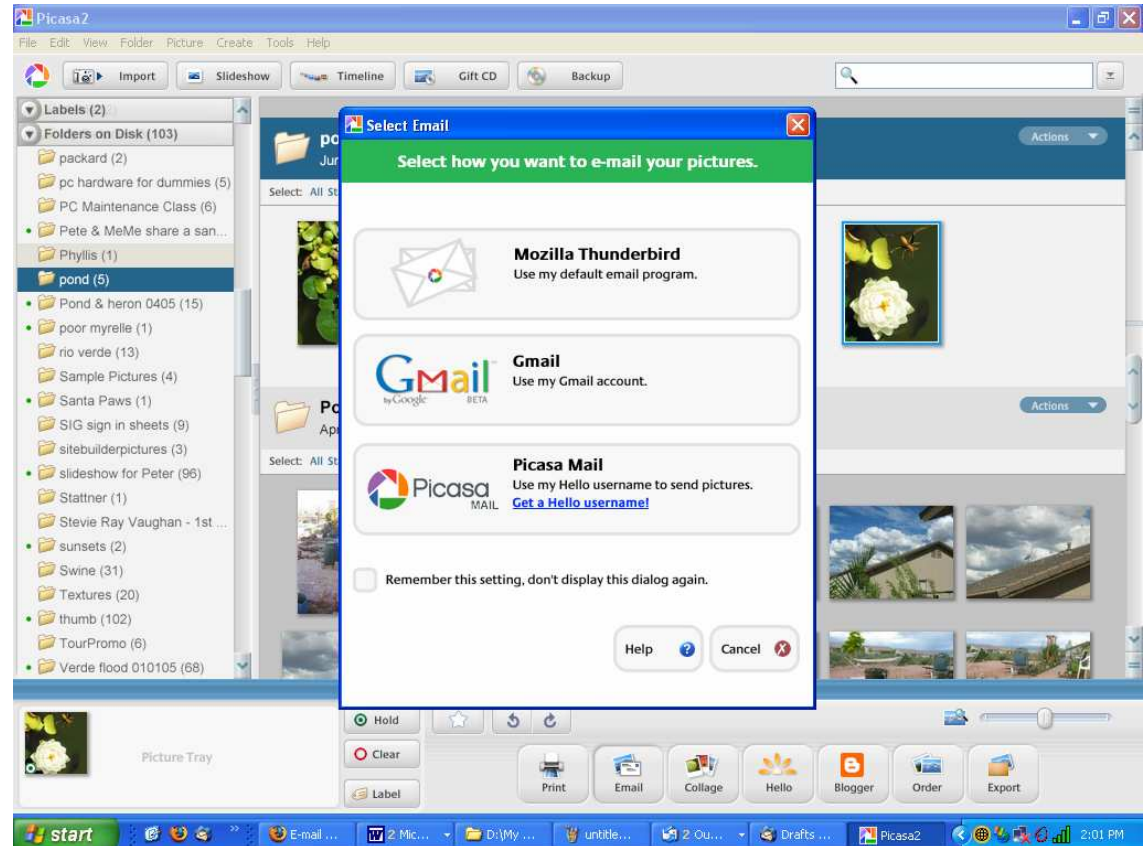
Picasa2

File Edit View Folder Picture Create Tools Help

Import Slideshow Timeline Gift CD Backup

Labels (2)
Folders on Disk (103)
packard (2)
pc hardware for dummies (5)
PC Maintenance Class (6)
Pete & MeMe share a san...
Phyllis (1)
pond (5)
Pond & heron 0405 (15)
poor myrelle (1)
rio verde (13)
Sample Pictures (4)
Santa Paws (1)
SIG sign in sheets (9)
sitebuilderpictures (3)
slideshow for Peter (96)
Stattner (1)
Stevie Ray Vaughan - 1st ...
sunsets (2)
Swine (31)
Textures (20)
thumb (102)
TourPromo (6)
Verde flood 010105 (68)

po
Jun
Select: All St
Actions
Po
Apr
Select: All St
Actions

Select Email

Select how you want to e-mail your pictures.

Mozilla Thunderbird
Use my default email program.

Gmail by Google BETA
Gmail
Use my Gmail account.

Picasa MAIL
Picasa Mail
Use my Hello username to send pictures.
Get a Hello username!

Remember this setting, don't display this dialog again.

Help Cancel

Picture Tray
Hold
Clear
Label
Print Email Collage Hello Blogger Order Export

start E-mail ... 2 Mic... D:\My ... untitle... 2 Ou... Drafts ... Picasa2 2:01 PM